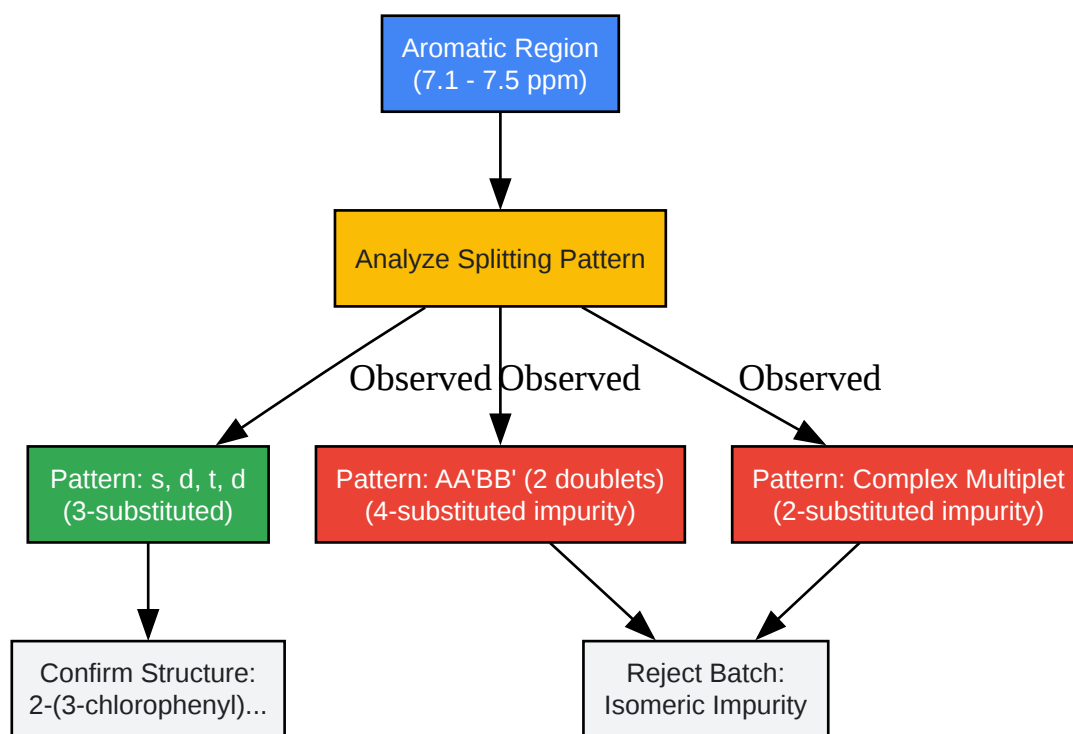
Aromatic Region
(7.1 - 7.5 ppm)

Analyze Splitting Pattern

Observed

Observed

Observed

Pattern: s, d, t, d
(3-substituted)

Pattern: AA'BB' (2 doublets)
(4-substituted impurity)

Pattern: Complex Multiplet
(2-substituted impurity)

Confirm Structure:
2-(3-chlorophenyl)...

Reject Batch:
Isomeric Impurity